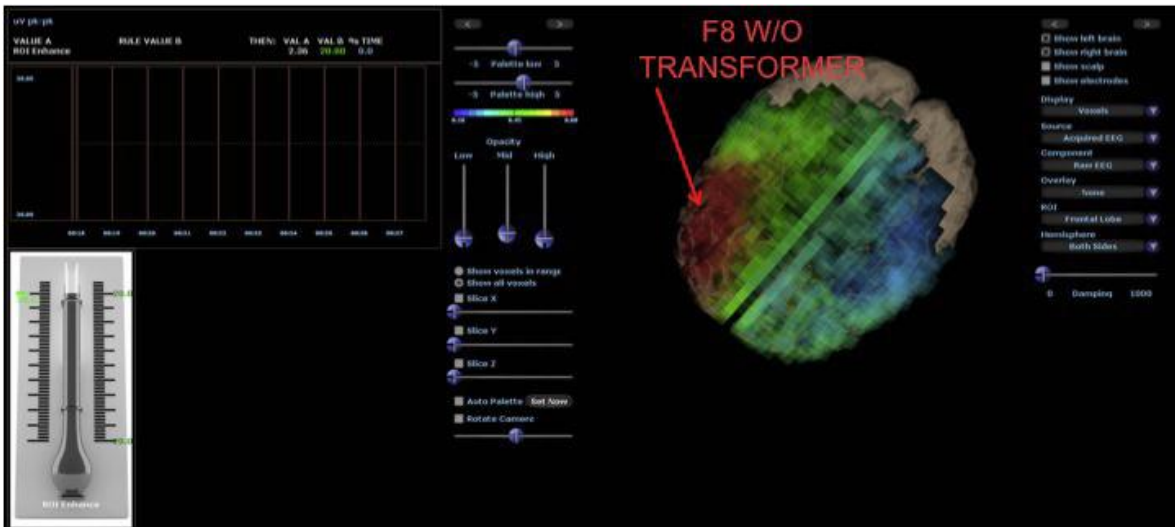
uV pk-pk

VALUE A
ROI Enhance

RULE VALUE B

THEN: VAL A VAL B % TIME
2.36 20.00 0.0

30.00

20.00

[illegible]

20.0

0.0

ROI Enhance

-5 Palette low 5

-5 Palette high 5

Opacity
Low Mid High

Show voxels in range
Show all voxels
Slice X
Slice Y
Slice Z
Auto Palette Set Now
Rotate Camera

F8 W/O TRANSFORMER

Show left brain
Show right brain
Show scalp
Show electrodes
Display
Voxels
Source
Acquired EEG
Component
Raw EEG
Overlay
None
ROI
Frontal Lobe
Hemisphere
Both Sides

0 Damping 1000